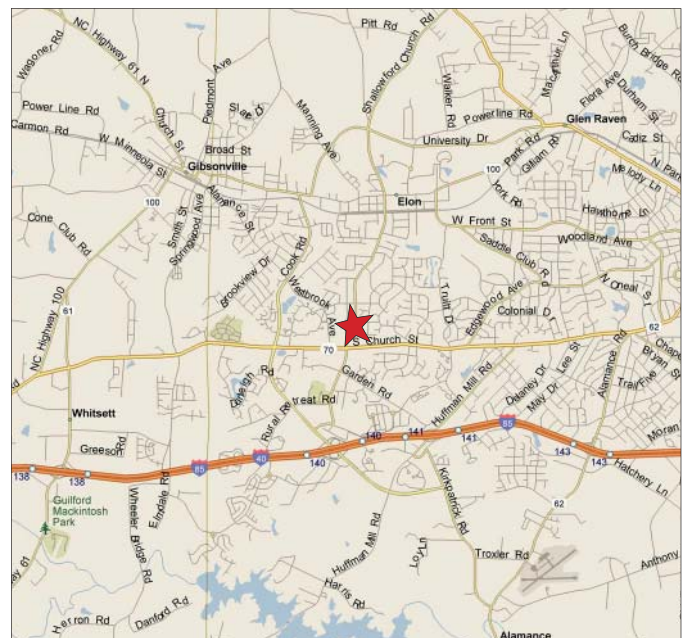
Pitt Rd
NC Highway 61 N
Wagoner Rd
Piedmont Ave
Shallowford Church Rd
Walker Rd
MacArthur Ln
Burch Bridge Rd
Slate D
Manning Ave
Power Line Rd
Powerline Rd
Flora Ave
Durham St
Church St
Glen Raven
Carmon Rd
W Minneola St
Broad St
University Dr
Park Rd
Cadiz St
Gibsonville
Gilliam Rd
N Park
100
Melody Ln
York Rd
100
Elon
Alamance St
Cone
Club Rd
Smith St
Springwood Ave
W Front St
Hawthorne Ln
Cook Rd
Saddle Club Rd
Woodland Ave
Brookview Dr
Westbrook Ave
N Oneal St
61
Truitt Dr
Edgewood Ave
NC Highway 100
Colonial D
62
S Church St
70
Chape
Alamance Rd
Lee St
Bryan St
Darrell Rd
Garden Rd
Dailey Dr
Trail Five
Rural Retreat Rd
Huffman Mill Rd
May Dr
Whitsett
140
141
141
85
Moran
Greeson Rd
143
143
Hatchery Ln
138
138
85
40
140
Guilford Mackintosh Park
Wheeler Bridge Rd
Elmdale Rd
Kirkpatrick Rd
62
Huffman Mill Rd
Troxler Rd
Anthony
Loy Ln
Harris Rd
Hwy 61
Danford Rd
Herron Rd
Alamance